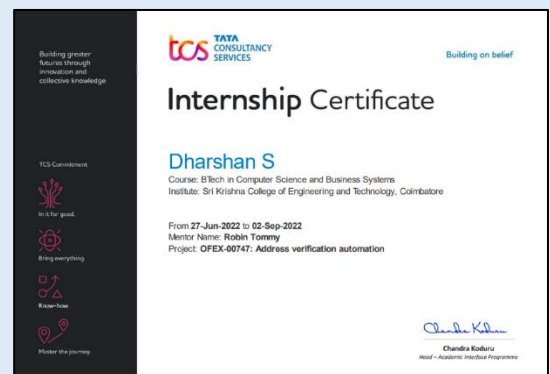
Building greater futures through innovation and collective knowledge

TCS Commitment

In it for good.

Bring everything.

Know-how.

Master the journey.

tcs TATA CONSULTANCY SERVICES

Building on belief

Internship Certificate

Dharshan S
Course: BTech in Computer Science and Business Systems
Institute: Sri Krishna College of Engineering and Technology, Coimbatore

From 27-Jun-2022 to 02-Sep-2022
Mentor Name: Robin Tommy
Project: OFEX-00747: Address verification automation

Chandra Koduru
Chandra Koduru
Head – Academic Interface Programme